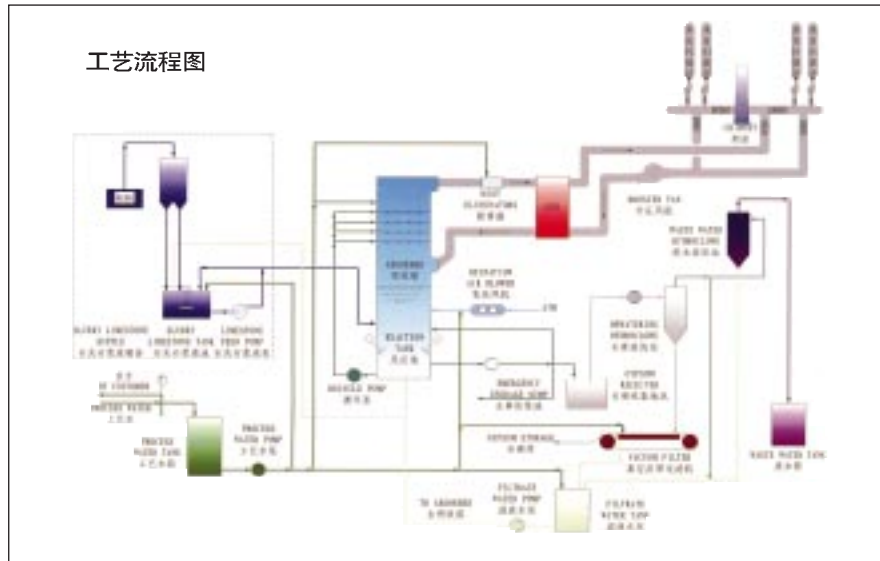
工艺流程图

SLURRY LIMESTONE SUPPLY

SLURRY LIMESTONE TANK

LIMESTONE FEED PUMP

ABSORBER

MIST ELIMINATOR

BOOSTER FAN

WASTE WATER SUMMARY

OXIDATION AIR BLOWER

RELATION TANK

BLEED PUMP

EMERGENCY STORAGE TANK

GYPSUM RECEIVER

PROCESS WATER

PROCESS WATER TANK

PROCESS WATER PUMP

GYPSUM STORAGE

VACUUM FILTER

WASTE WATER TANK

TO ABSORBER

FILTRATE WATER PUMP

FILTRATE WATER TANK